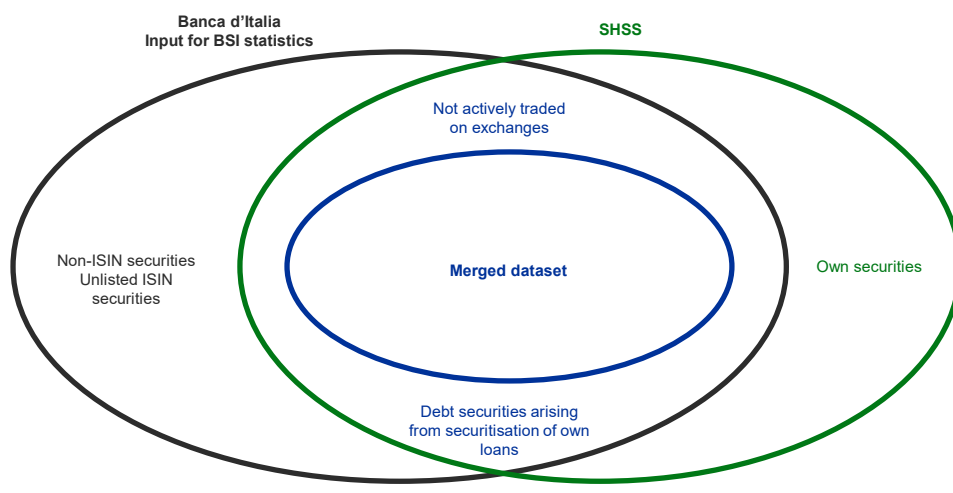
Banca d'Italia
Input for BSI statistics

SHSS

Not actively traded on exchanges

Non-ISIN securities
Unlisted ISIN securities

Merged dataset

Own securities

Debt securities arising from securitisation of own loans